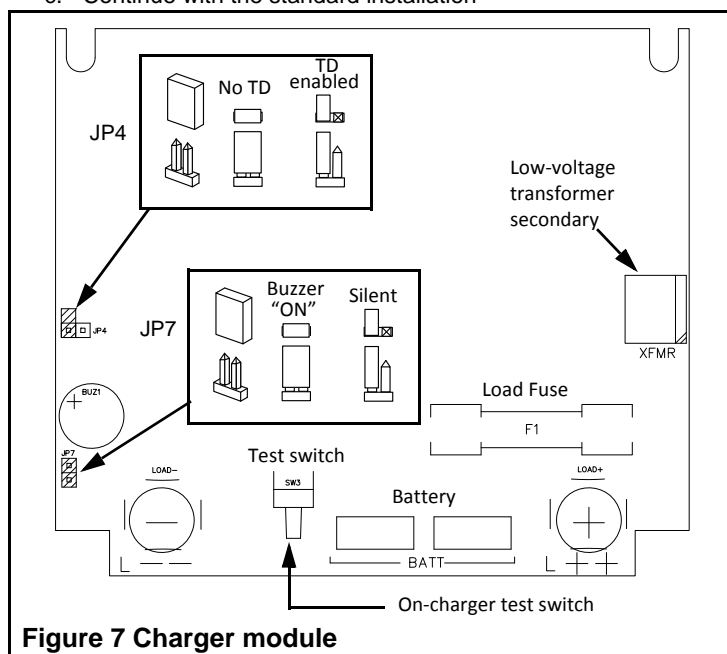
6. Continue with the standard installation

JP4

No TD

TD enabled

JP4

Low-voltage transformer secondary

XFMR

JP7

Buzzer "ON"

Silent

BUZ1

JP7

Load Fuse

F1

Test switch

SW3

LOAD−

Battery

LOAD+

BATT

On-charger test switch

Figure 7 Charger module